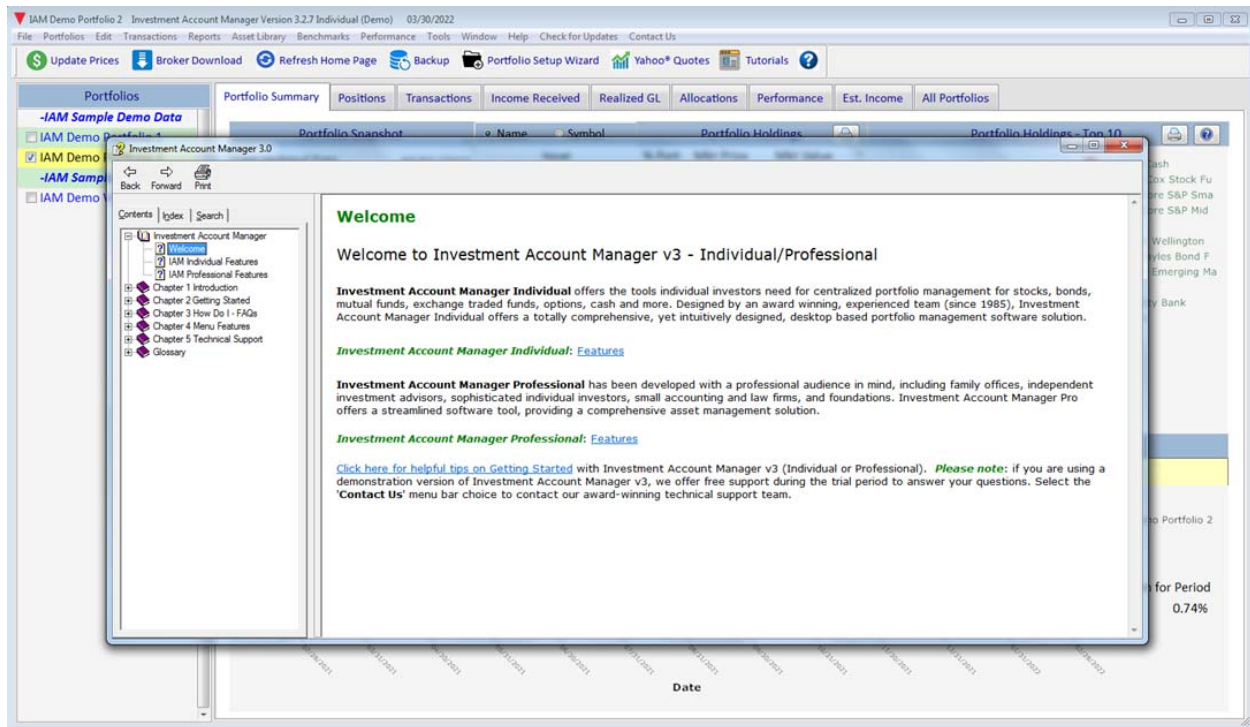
IAM Demo Portfolio 2 Investment Account Manager Version 3.2.7 Individual (Demo) 03/30/2022

File Portfolios Edit Transactions Reports Asset Library Benchmarks Performance Tools Window Help Check for Updates Contact Us

Update Prices Broker Download Refresh Home Page Backup Portfolio Setup Wizard Yahoo® Quotes Tutorials

Portfolios

-IAM Sample Demo Data
IAM Demo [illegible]
IAM Demo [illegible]
-IAM Sampl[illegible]
IAM Demo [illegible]

Portfolio Summary Positions Transactions Income Received Realized GL Allocations Performance Est. Income All Portfolios

Portfolio Snapshot Name Symbol Portfolio Holdings Portfolio Holdings - Top 10

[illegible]ash
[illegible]ox Stock Fu
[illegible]re S&P Sma
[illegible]re S&P Mid
Wellington
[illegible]yles Bond F
Emerging Ma
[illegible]y Bank

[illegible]o Portfolio 2

for Period
0.74%

Date

Investment Account Manager 3.0

Back Forward Print

Contents Index Search

Investment Account Manager
Welcome
IAM Individual Features
IAM Professional Features
Chapter 1 Introduction
Chapter 2 Getting Started
Chapter 3 How Do I - FAQs
Chapter 4 Menu Features
Chapter 5 Technical Support
Glossary

Welcome

Welcome to Investment Account Manager v3 - Individual/Professional

**Investment Account Manager Individual** offers the tools individual investors need for centralized portfolio management for stocks, bonds, mutual funds, exchange traded funds, options, cash and more. Designed by an award winning, experienced team (since 1985), Investment Account Manager Individual offers a totally comprehensive, yet intuitively designed, desktop based portfolio management software solution.

Investment Account Manager Individual: Features

**Investment Account Manager Professional** has been developed with a professional audience in mind, including family offices, independent investment advisors, sophisticated individual investors, small accounting and law firms, and foundations. Investment Account Manager Pro offers a streamlined software tool, providing a comprehensive asset management solution.

Investment Account Manager Professional: Features

Click here for helpful tips on Getting Started with Investment Account Manager v3 (Individual or Professional). Please note: if you are using a demonstration version of Investment Account Manager v3, we offer free support during the trial period to answer your questions. Select the '**Contact Us**' menu bar choice to contact our award-winning technical support team.